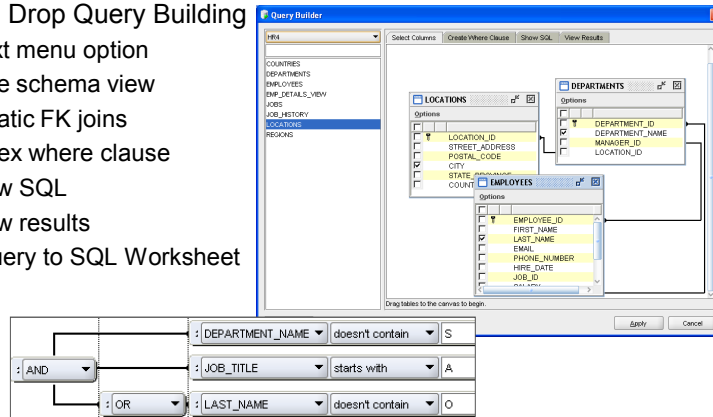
Drop Query Building
xt menu option
e schema view
atic FK joins
ex where clause
w SQL
w results
uery to SQL Worksheet

Query Builder

HR4

COUNTRIES
DEPARTMENTS
EMPLOYEES
EMP_DETAILS_VIEW
JOBS
JOB_HISTORY
LOCATIONS
REGIONS

Select Columns | Create Where Clause | Show SQL | View Results

LOCATIONS
Options
LOCATION_ID
STREET_ADDRESS
POSTAL_CODE
CITY
STATE_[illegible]
COUNT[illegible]

DEPARTMENTS
Options
DEPARTMENT_ID
DEPARTMENT_NAME
MANAGER_ID
LOCATION_ID

EMPLOYEES
Options
EMPLOYEE_ID
FIRST_NAME
LAST_NAME
EMAIL
PHONE_NUMBER
HIRE_DATE
JOB_ID
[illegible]

Drag tables to the canvas to begin.

Apply | Cancel

AND
DEPARTMENT_NAME | doesn't contain | S
JOB_TITLE | starts with | A
OR
LAST_NAME | doesn't contain | O